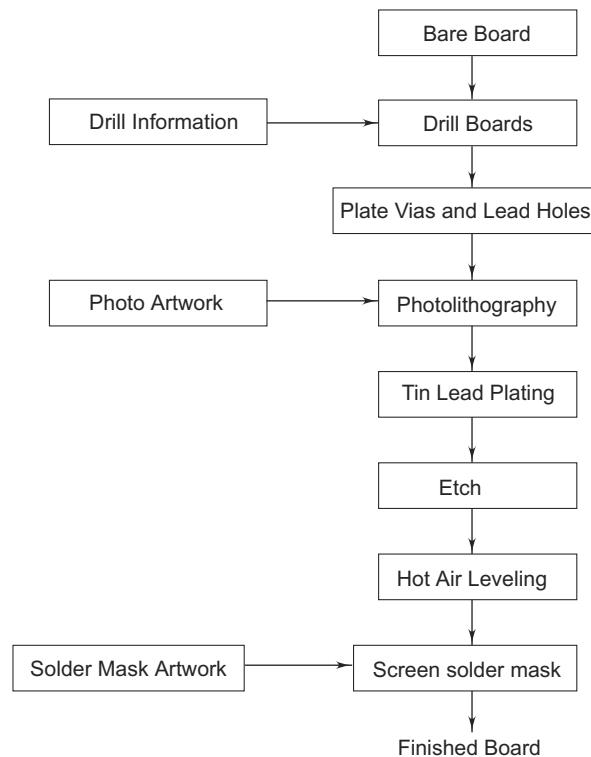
Bare Board

Drill Information

Drill Boards

Plate Vias and Lead Holes

Photo Artwork

Photolithography

Tin Lead Plating

Etch

Hot Air Leveling

Solder Mask Artwork

Screen solder mask

Finished Board